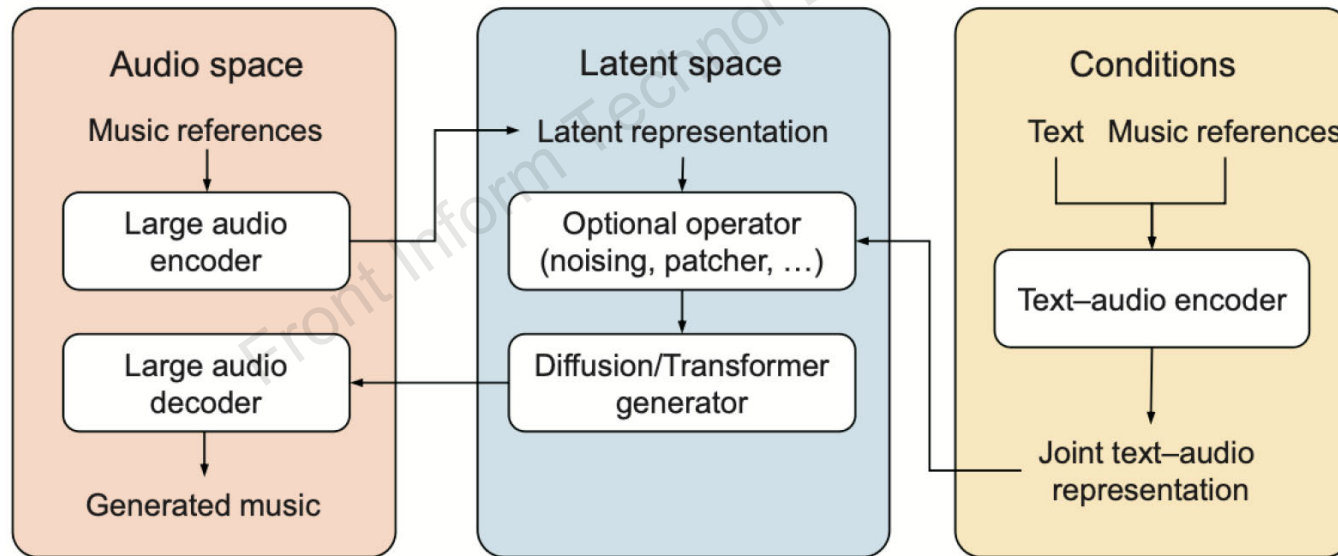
Audio space

Music references

Large audio encoder

Large audio decoder

Generated music

Latent space

Latent representation

Optional operator (noising, patcher, …)

Diffusion/Transformer generator

Conditions

Text

Music references

Text–audio encoder

Joint text–audio representation

Front Inform Technol